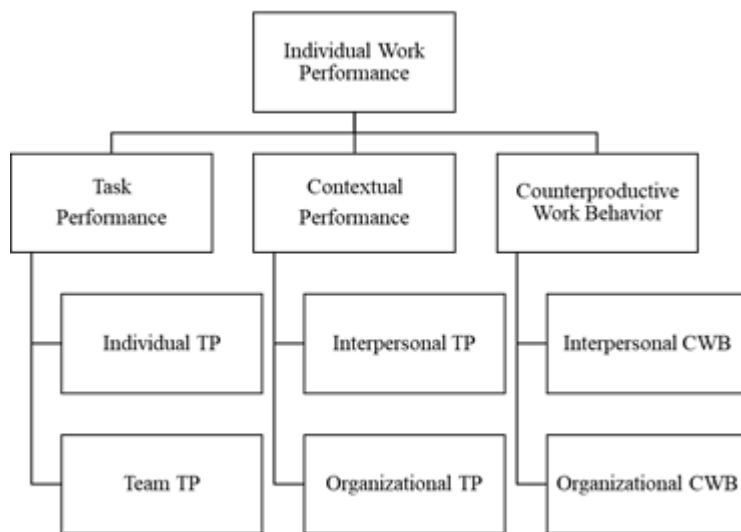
Individual Work Performance

Task Performance

Individual TP

Team TP

Contextual Performance

Interpersonal TP

Organizational TP

Counterproductive Work Behavior

Interpersonal CWB

Organizational CWB